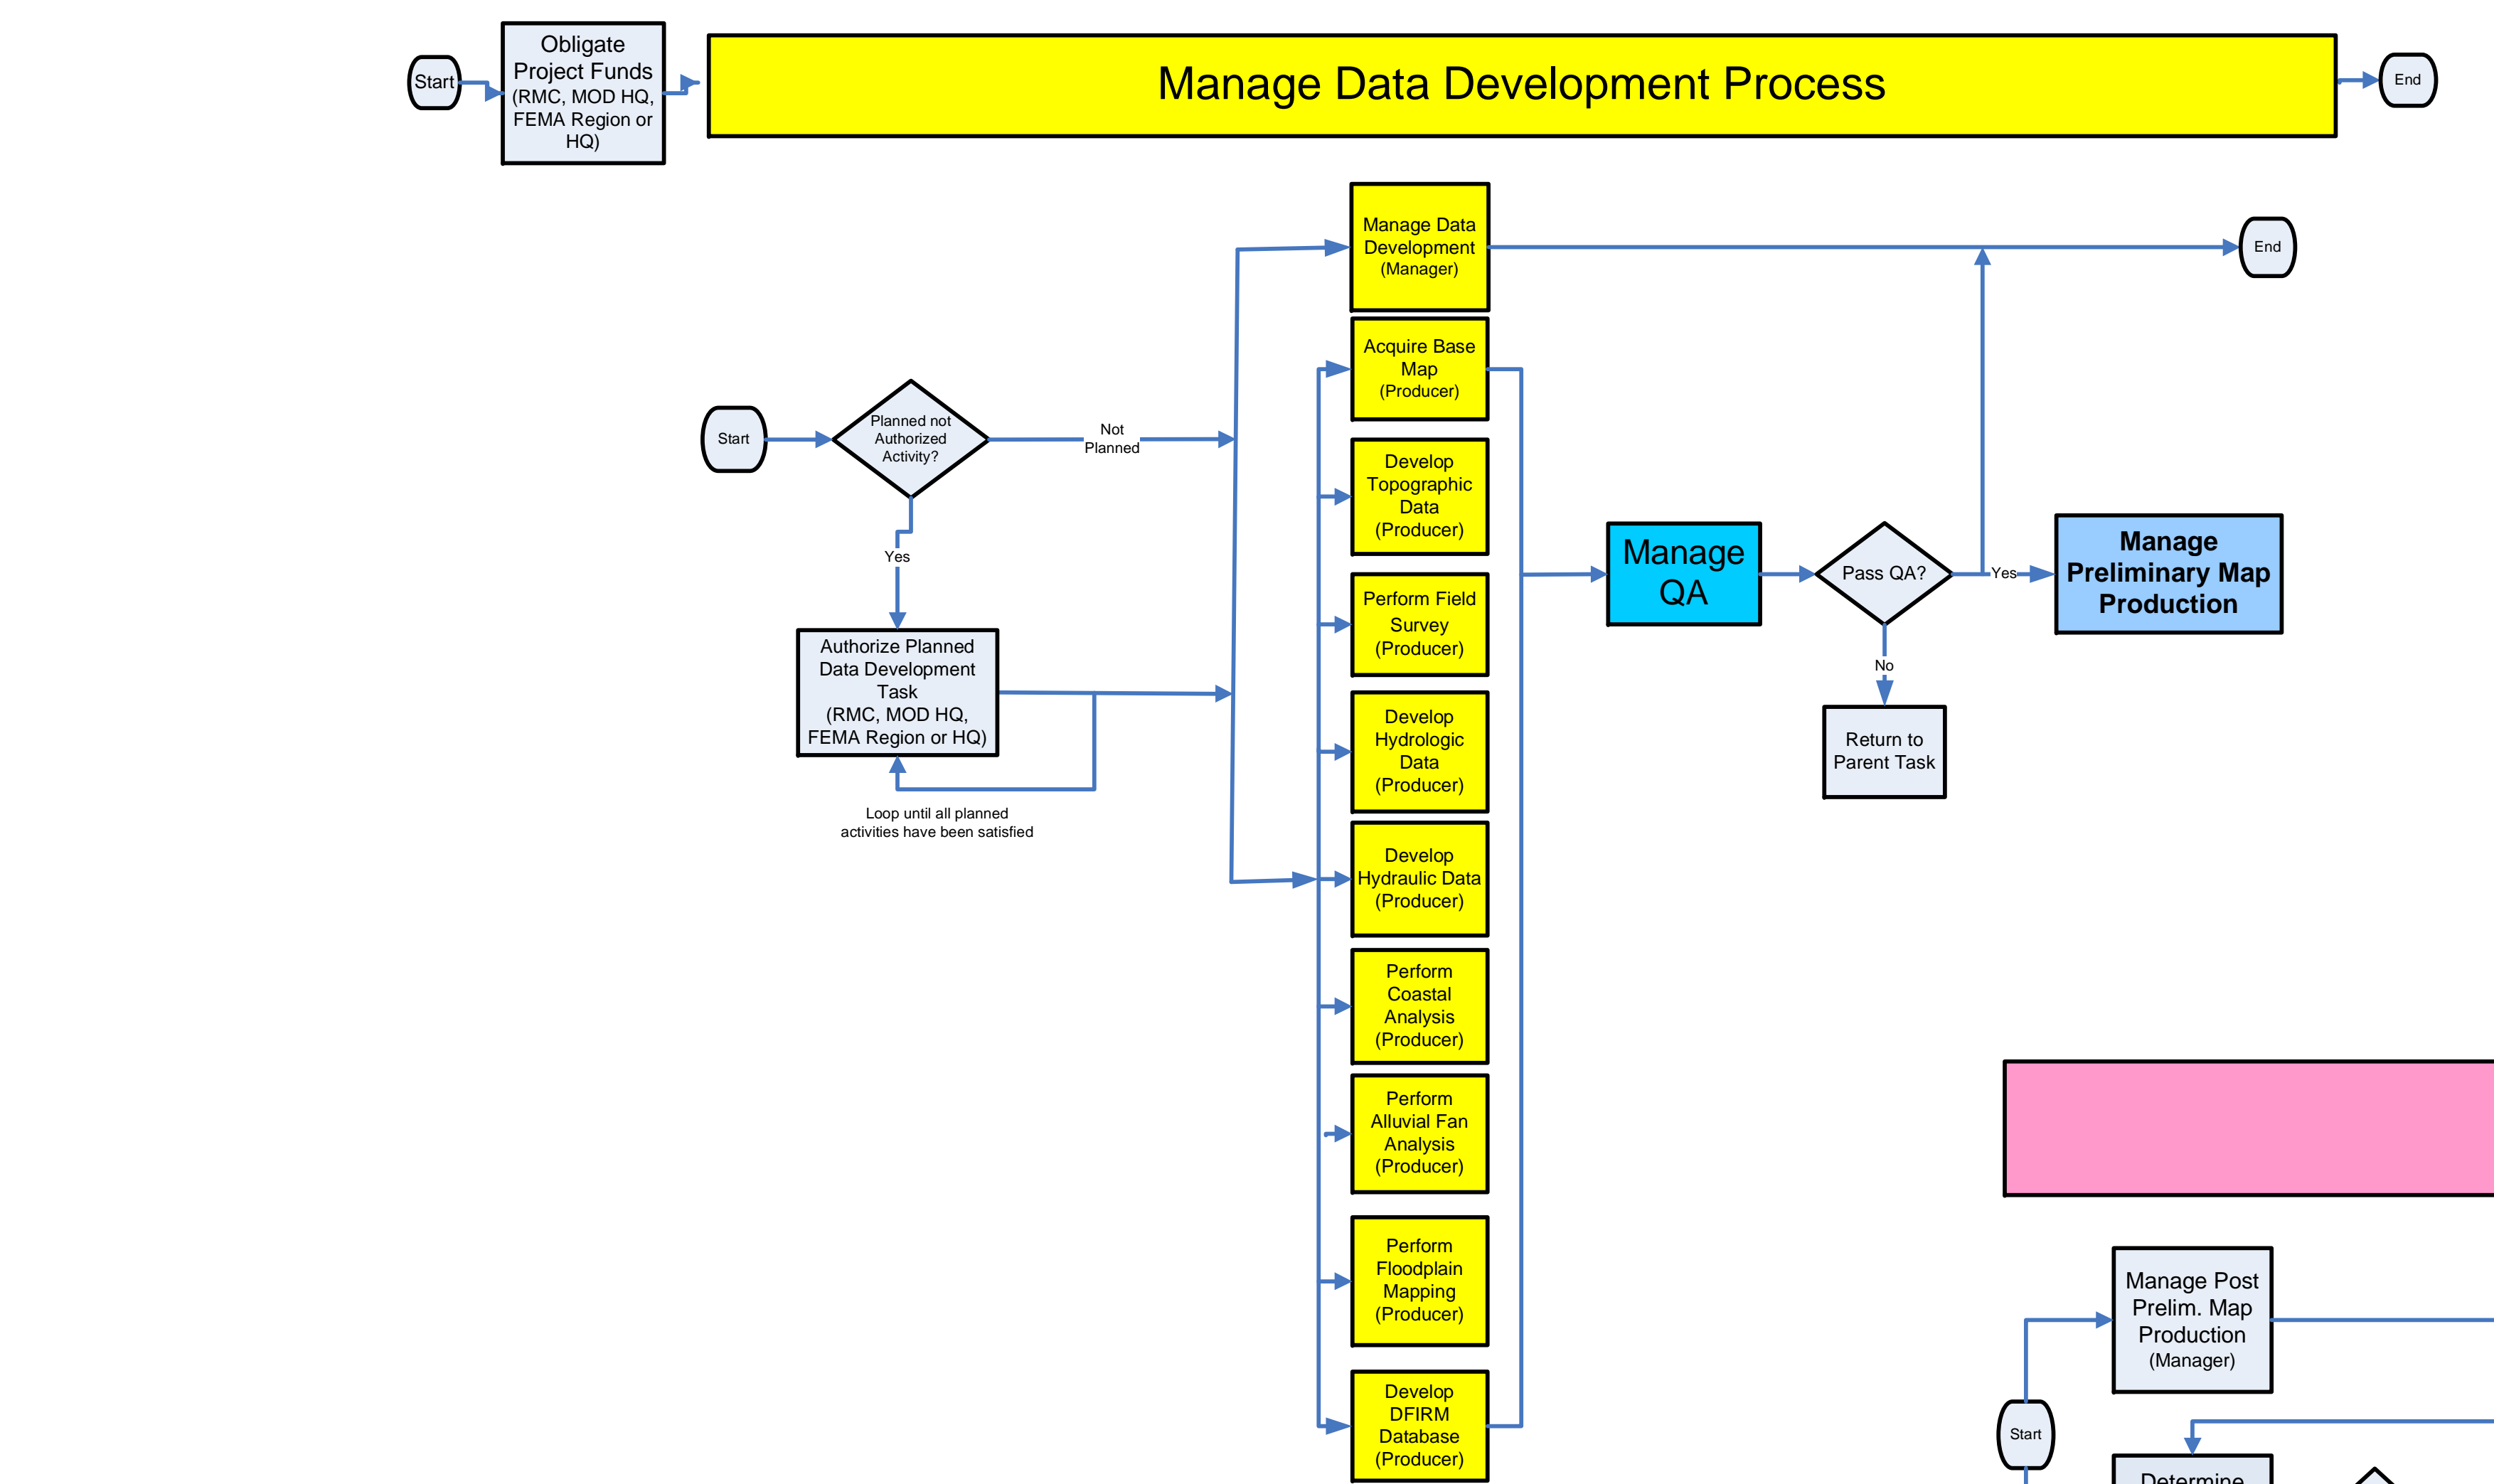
Start

Obligate Project Funds (RMC, MOD HQ, FEMA Region or HQ)

Manage Data Development Process

End

Manage Data Development (Manager)

End

Acquire Base Map (Producer)

Start

Planned not Authorized Activity?

Not Planned

Develop Topographic Data (Producer)

Yes

Perform Field Survey (Producer)

Manage QA

Pass QA?

Yes

Manage Preliminary Map Production

No

Authorize Planned Data Development Task (RMC, MOD HQ, FEMA Region or HQ)

Develop Hydrologic Data (Producer)

Return to Parent Task

Loop until all planned activities have been satisfied

Develop Hydraulic Data (Producer)

Perform Coastal Analysis (Producer)

Perform Alluvial Fan Analysis (Producer)

Perform Floodplain Mapping (Producer)

Manage Post Prelim. Map Production (Manager)

Develop DFIRM Database (Producer)

Start

Determine